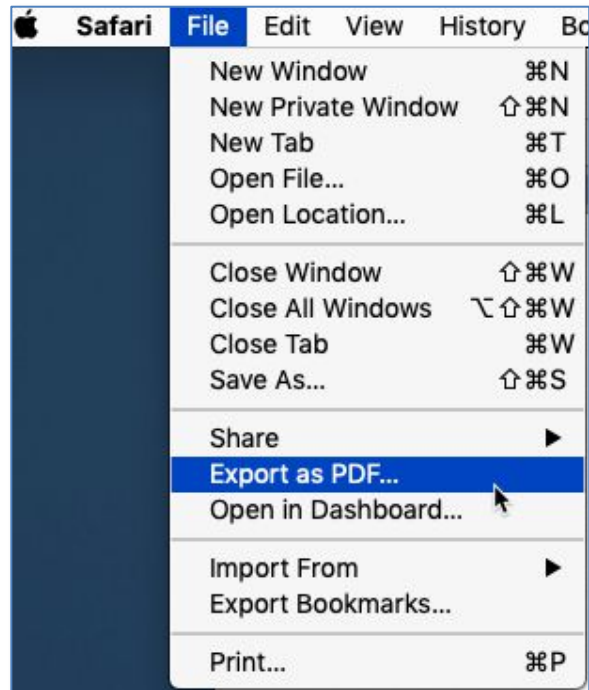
Safari File Edit View History Bo

New Window ⌘N
New Private Window ⇧⌘N
New Tab ⌘T
Open File... ⌘O
Open Location... ⌘L

Close Window ⇧⌘W
Close All Windows ⌥⇧⌘W
Close Tab ⌘W
Save As... ⇧⌘S

Share ▶
Export as PDF...
Open in Dashboard...

Import From ▶
Export Bookmarks...

Print... ⌘P